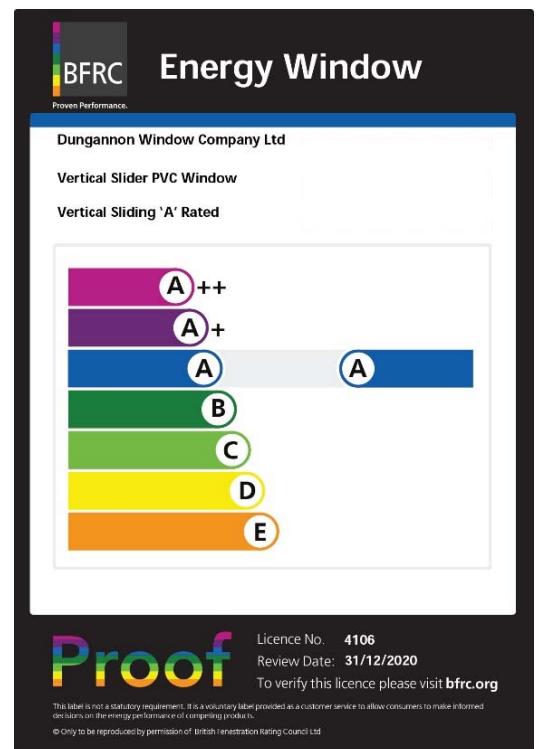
BFRC
Proven Performance.

Energy Window

Dungannon Window Company Ltd

Vertical Slider PVC Window

Vertical Sliding 'A' Rated

A++
A+
A A
B
C
D
E

Proof

Licence No. 4106
Review Date: 31/12/2020
To verify this licence please visit bfrc.org

This label is not a statutory requirement. It is a voluntary label provided as a customer service to allow consumers to make informed decisions on the energy performance of competing products.

© Only to be reproduced by permission of British Fenestration Rating Council Ltd